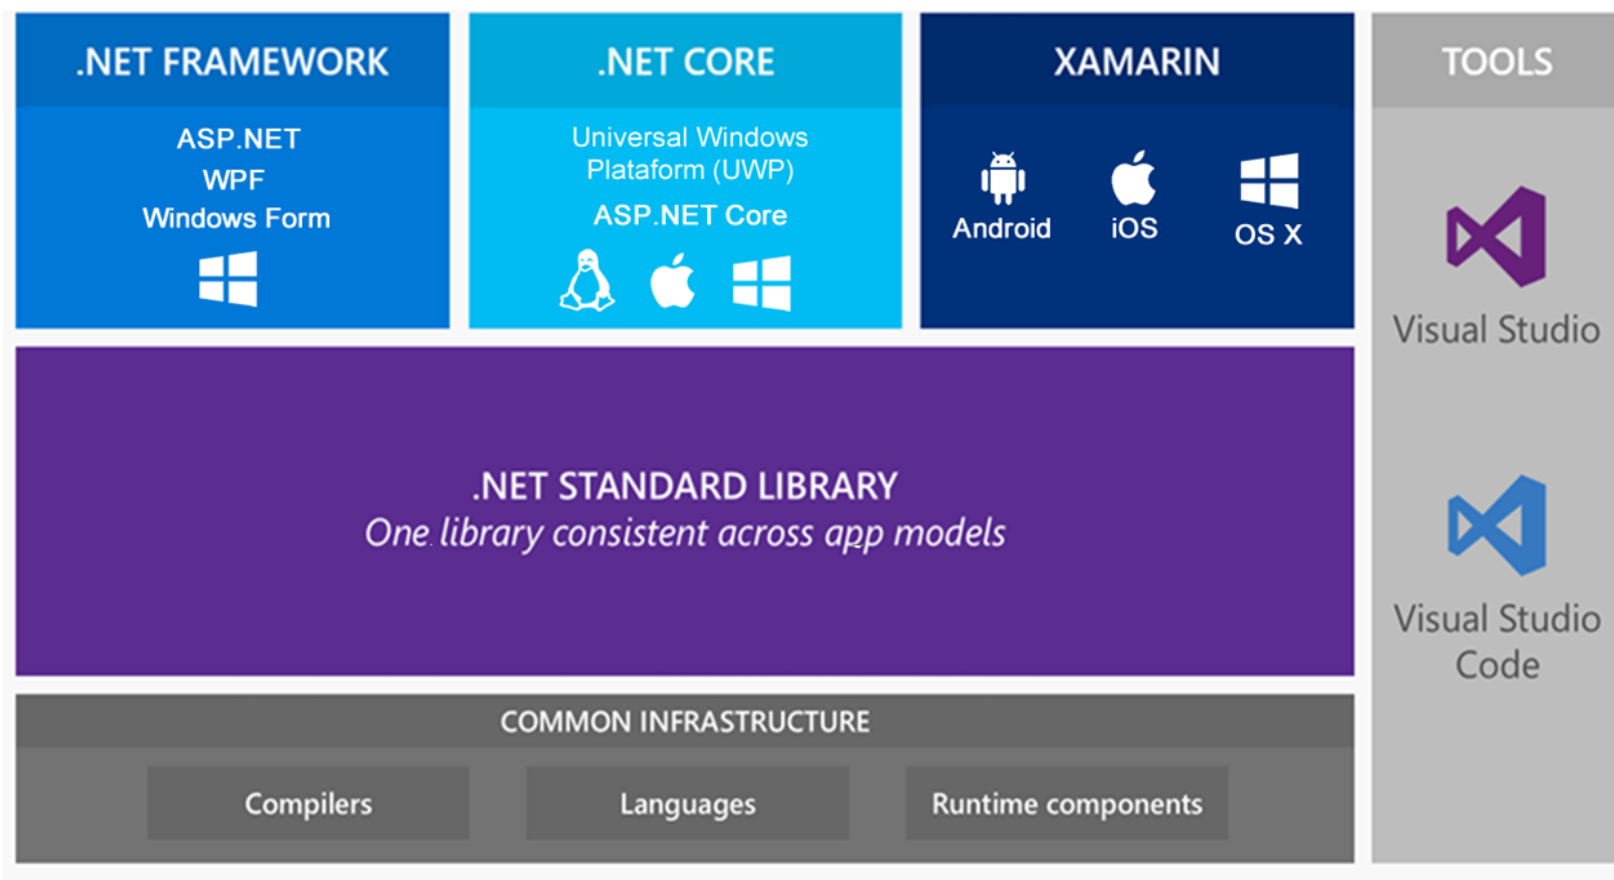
.NET FRAMEWORK

ASP.NET
WPF
Windows Form

.NET CORE

Universal Windows Plataform (UWP)
ASP.NET Core

XAMARIN

Android
iOS
OS X

TOOLS

Visual Studio

Visual Studio Code

.NET STANDARD LIBRARY
*One library consistent across app models*

COMMON INFRASTRUCTURE

Compilers
Languages
Runtime components